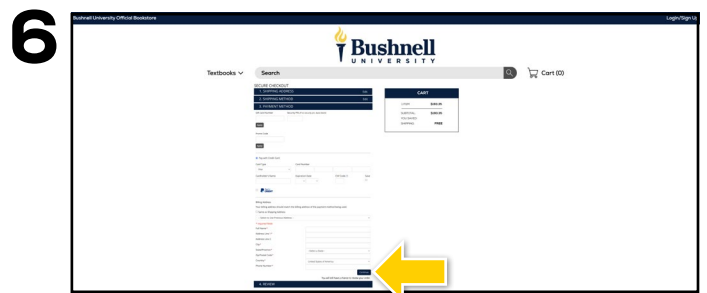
6

Bushnell University Official Bookstore

Login/Sign Up

Bushnell
UNIVERSITY

Textbooks

Search

Cart (0)

SECURE CHECKOUT

1. SHIPPING ADDRESS

2. SHIPPING METHOD

3. PAYMENT METHOD

CART

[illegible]

4. REVIEW